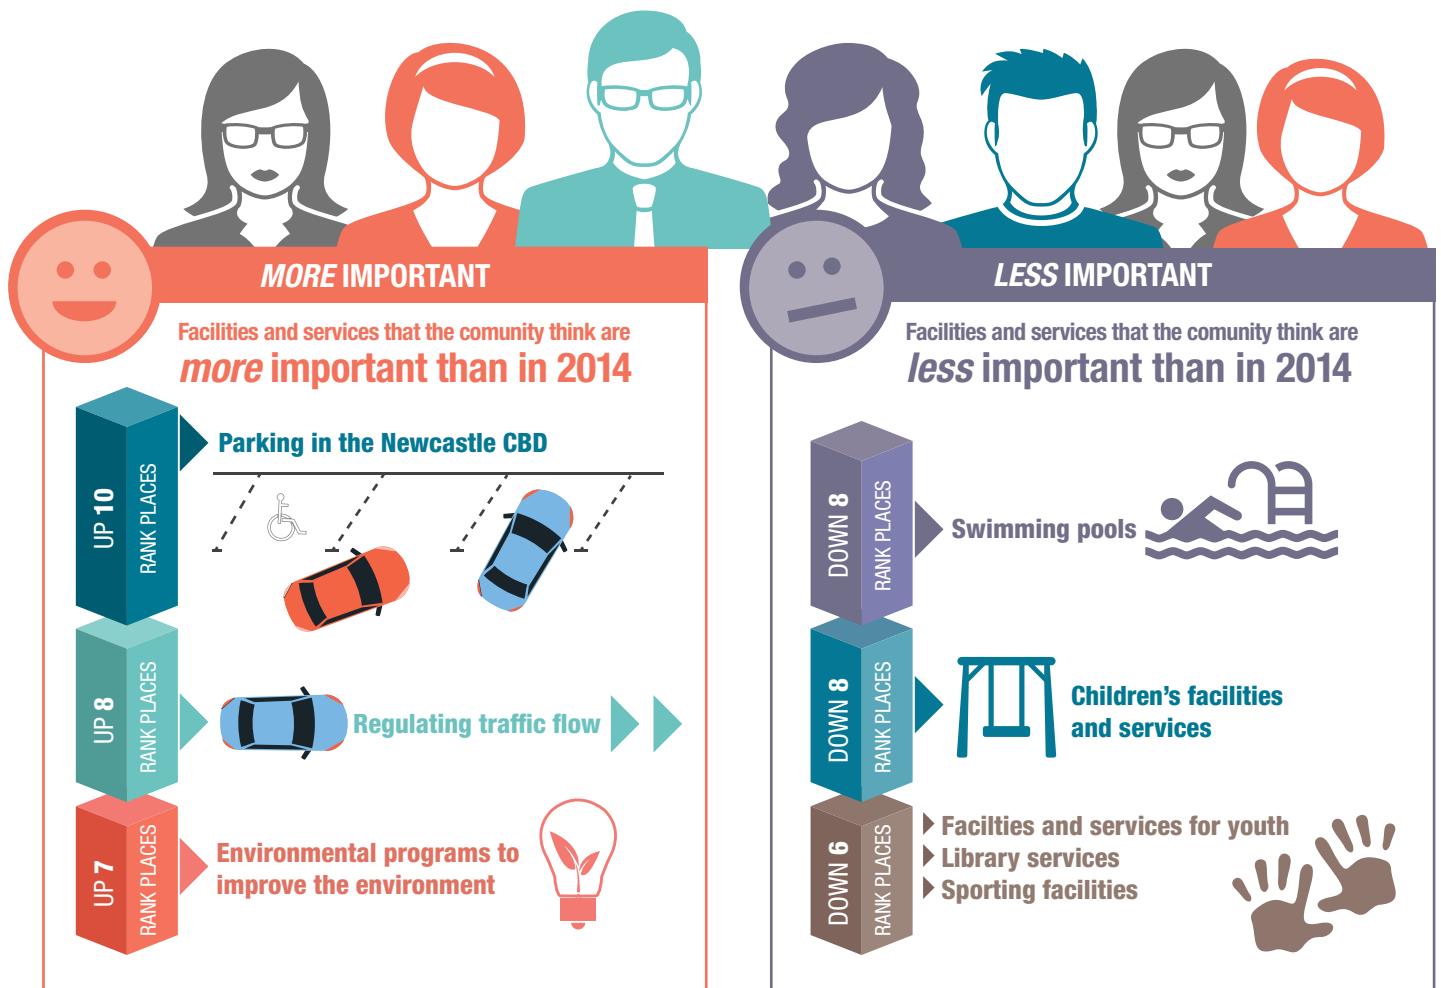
MORE IMPORTANT

Facilities and services that the comunity think are more important than in 2014

UP 10 RANK PLACES

Parking in the Newcastle CBD

UP 8 RANK PLACES

Regulating traffic flow

UP 7 RANK PLACES

Environmental programs to improve the environment

LESS IMPORTANT

Facilities and services that the comunity think are less important than in 2014

DOWN 8 RANK PLACES

Swimming pools

DOWN 8 RANK PLACES

Children's facilities and services

DOWN 6 RANK PLACES

Facilties and services for youth
Library services
Sporting facilities